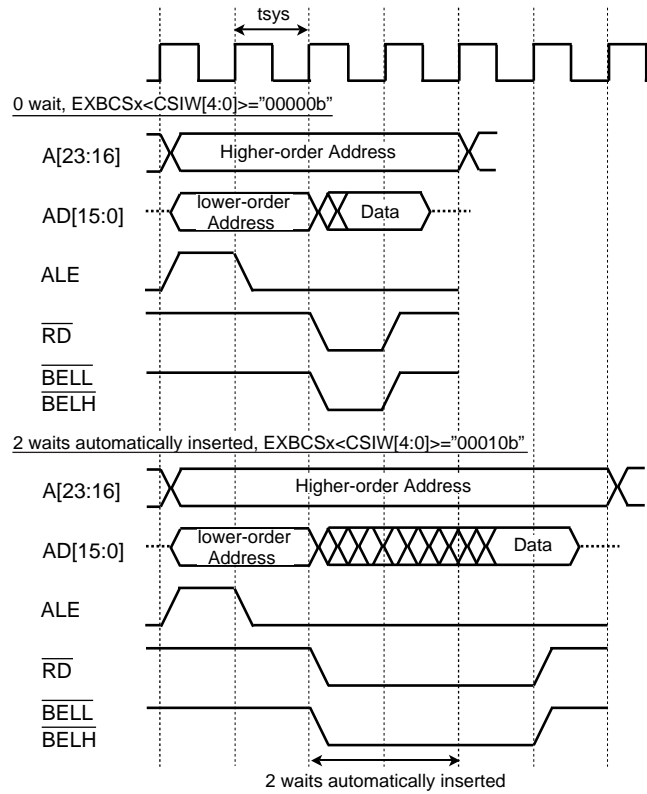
tsys

0 wait, EXBCSx<CSIW[4:0]>="00000b"

A[23:16]

Higher-order Address

AD[15:0]

lower-order Address

Data

ALE

$\overline{RD}$

$\overline{BELL}$

$\overline{BELH}$

2 waits automatically inserted, EXBCSx<CSIW[4:0]>="00010b"

A[23:16]

Higher-order Address

AD[15:0]

lower-order Address

Data

ALE

$\overline{RD}$

$\overline{BELL}$

$\overline{BELH}$

2 waits automatically inserted